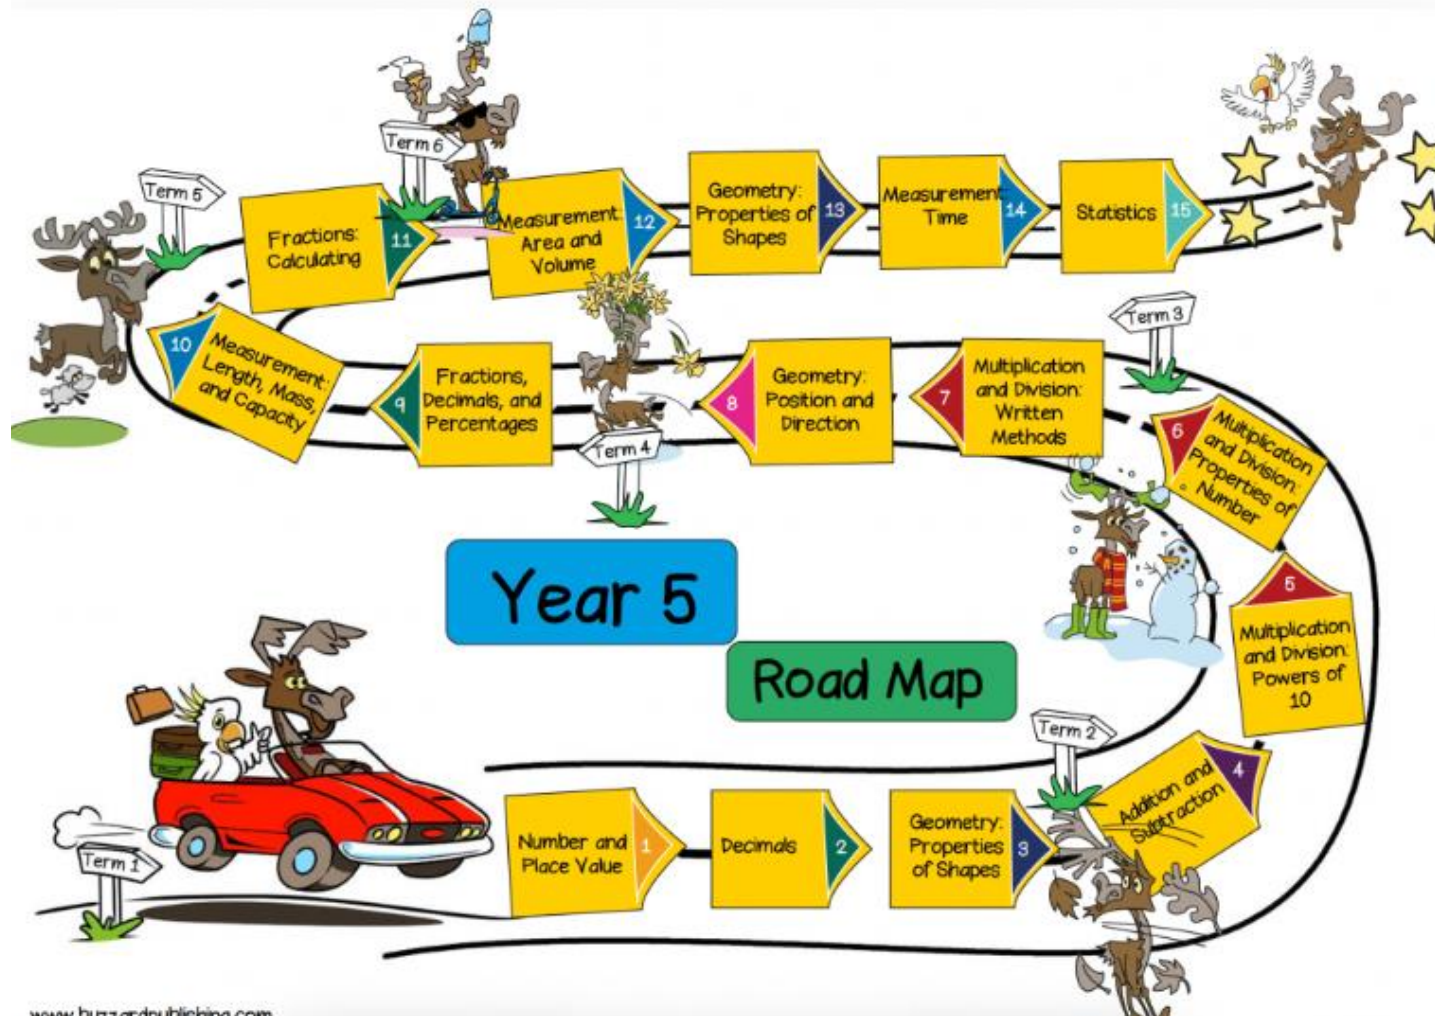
Year 5

Road Map

Term 1

Number and Place Value 1

Decimals 2

Geometry: Properties of Shapes 3

Term 2

Addition and Subtraction 4

Multiplication and Division: Powers of 10 5

Multiplication and Division: Properties of Number 6

Term 3

Multiplication and Division: Written Methods 7

Geometry: Position and Direction 8

Term 4

Fractions, Decimals, and Percentages 9

Measurement: Length, Mass, and Capacity 10

Term 5

Fractions: Calculating 11

Term 6

Measurement: Area and Volume 12

Geometry: Properties of Shapes 13

Measurement: Time 14

Statistics 15

www.buzzardpublishing.com